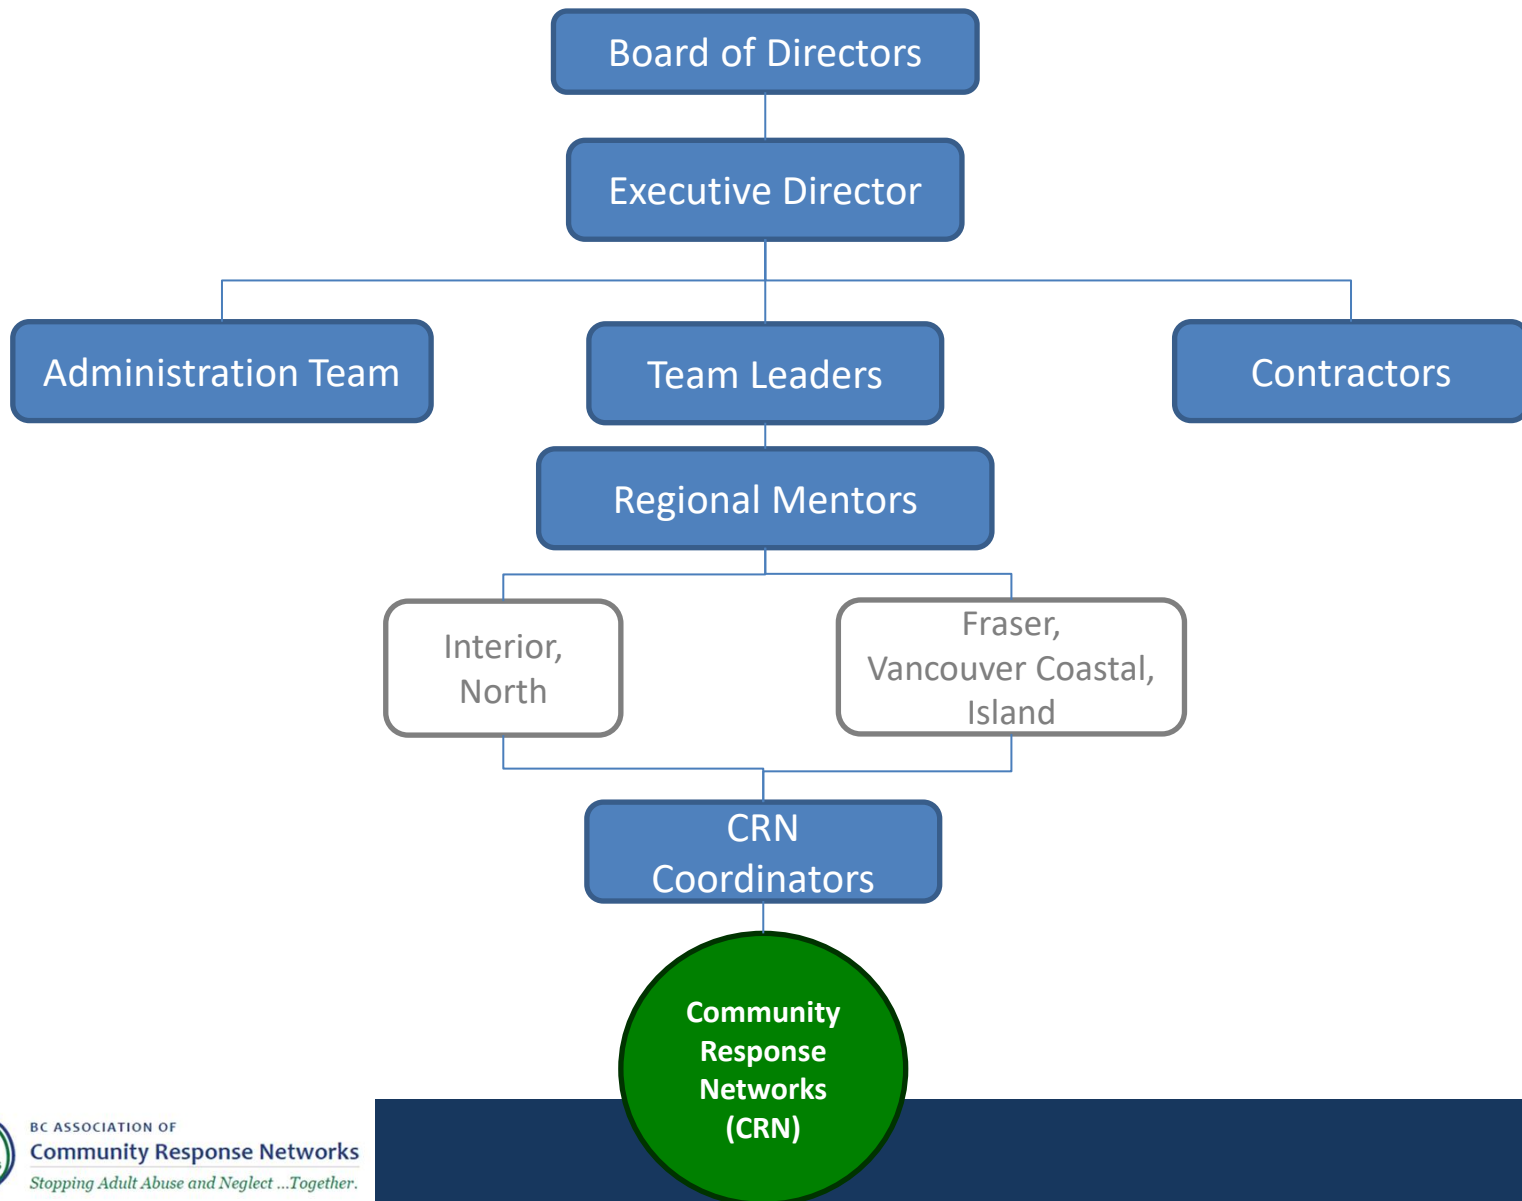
Board of Directors

Executive Director

Administration Team

Team Leaders

Contractors

Regional Mentors

Interior, North

Fraser, Vancouver Coastal, Island

CRN Coordinators

Community Response Networks (CRN)

BC ASSOCIATION OF
Community Response Networks
Stopping Adult Abuse and Neglect ...Together.